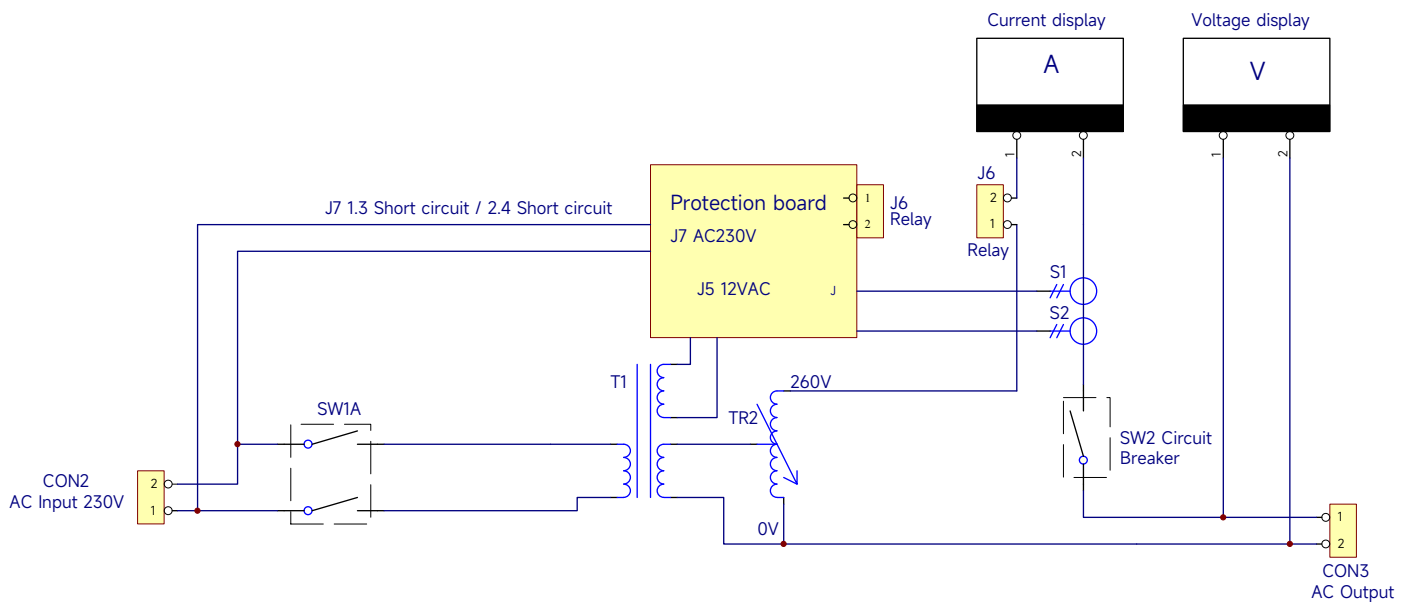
Current display

A

Voltage display

V

1 2

1 2

J6

2

1

Relay

Protection board

J7 AC230V

J5 12VAC

J

1

2

J6 Relay

J7 1.3 Short circuit / 2.4 Short circuit

S1

S2

T1

260V

TR2

SW1A

SW2 Circuit Breaker

CON2
AC Input 230V

2

1

0V

1

2

CON3
AC Output